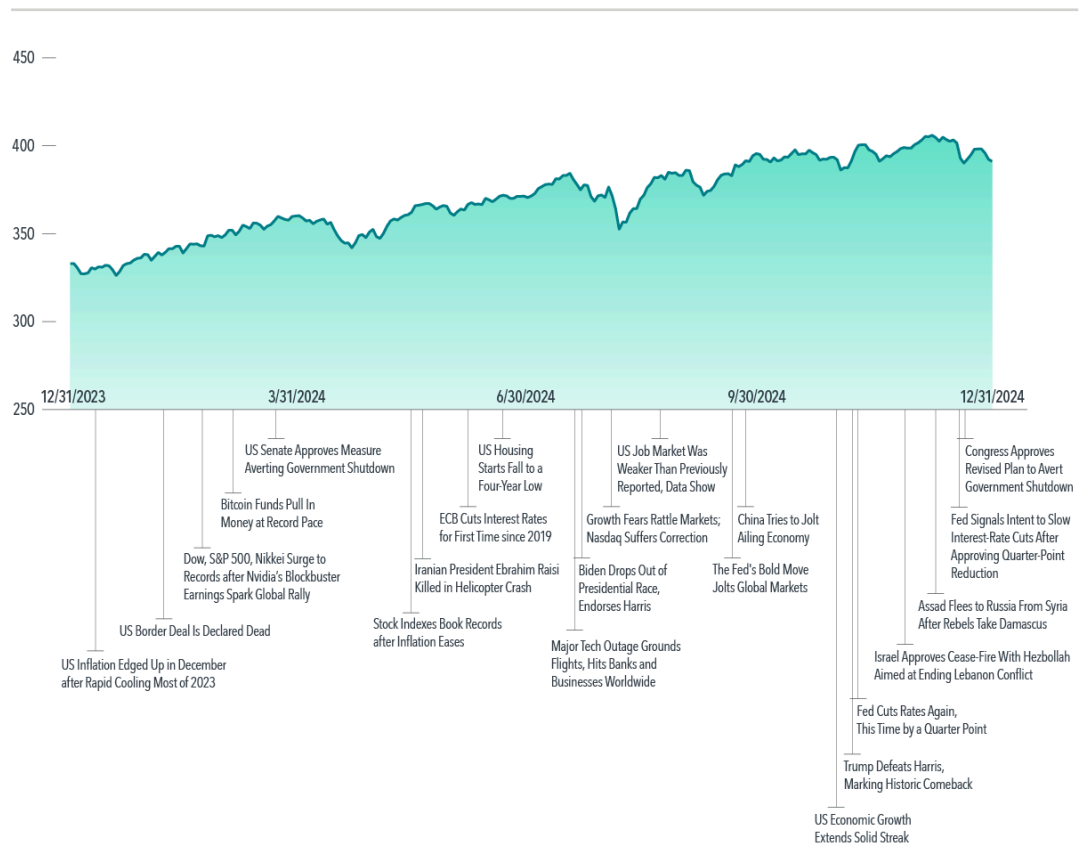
450
400
350
300
250

12/31/2023
3/31/2024
6/30/2024
9/30/2024
12/31/2024

US Senate Approves Measure Averting Government Shutdown

Bitcoin Funds Pull In Money at Record Pace

Dow, S&P 500, Nikkei Surge to Records after Nvidia's Blockbuster Earnings Spark Global Rally

US Border Deal Is Declared Dead

US Inflation Edged Up in December after Rapid Cooling Most of 2023

Iranian President Ebrahim Raisi Killed in Helicopter Crash

Stock Indexes Book Records after Inflation Eases

US Housing Starts Fall to a Four-Year Low

ECB Cuts Interest Rates for First Time since 2019

Growth Fears Rattle Markets; Nasdaq Suffers Correction

Biden Drops Out of Presidential Race, Endorses Harris

Major Tech Outage Grounds Flights, Hits Banks and Businesses Worldwide

US Job Market Was Weaker Than Previously Reported, Data Show

China Tries to Jolt Ailing Economy

The Fed's Bold Move Jolts Global Markets

Congress Approves Revised Plan to Avert Government Shutdown

Fed Signals Intent to Slow Interest-Rate Cuts After Approving Quarter-Point Reduction

Assad Flees to Russia From Syria After Rebels Take Damascus

Israel Approves Cease-Fire With Hezbollah Aimed at Ending Lebanon Conflict

Fed Cuts Rates Again, This Time by a Quarter Point

Trump Defeats Harris, Marking Historic Comeback

US Economic Growth Extends Solid Streak